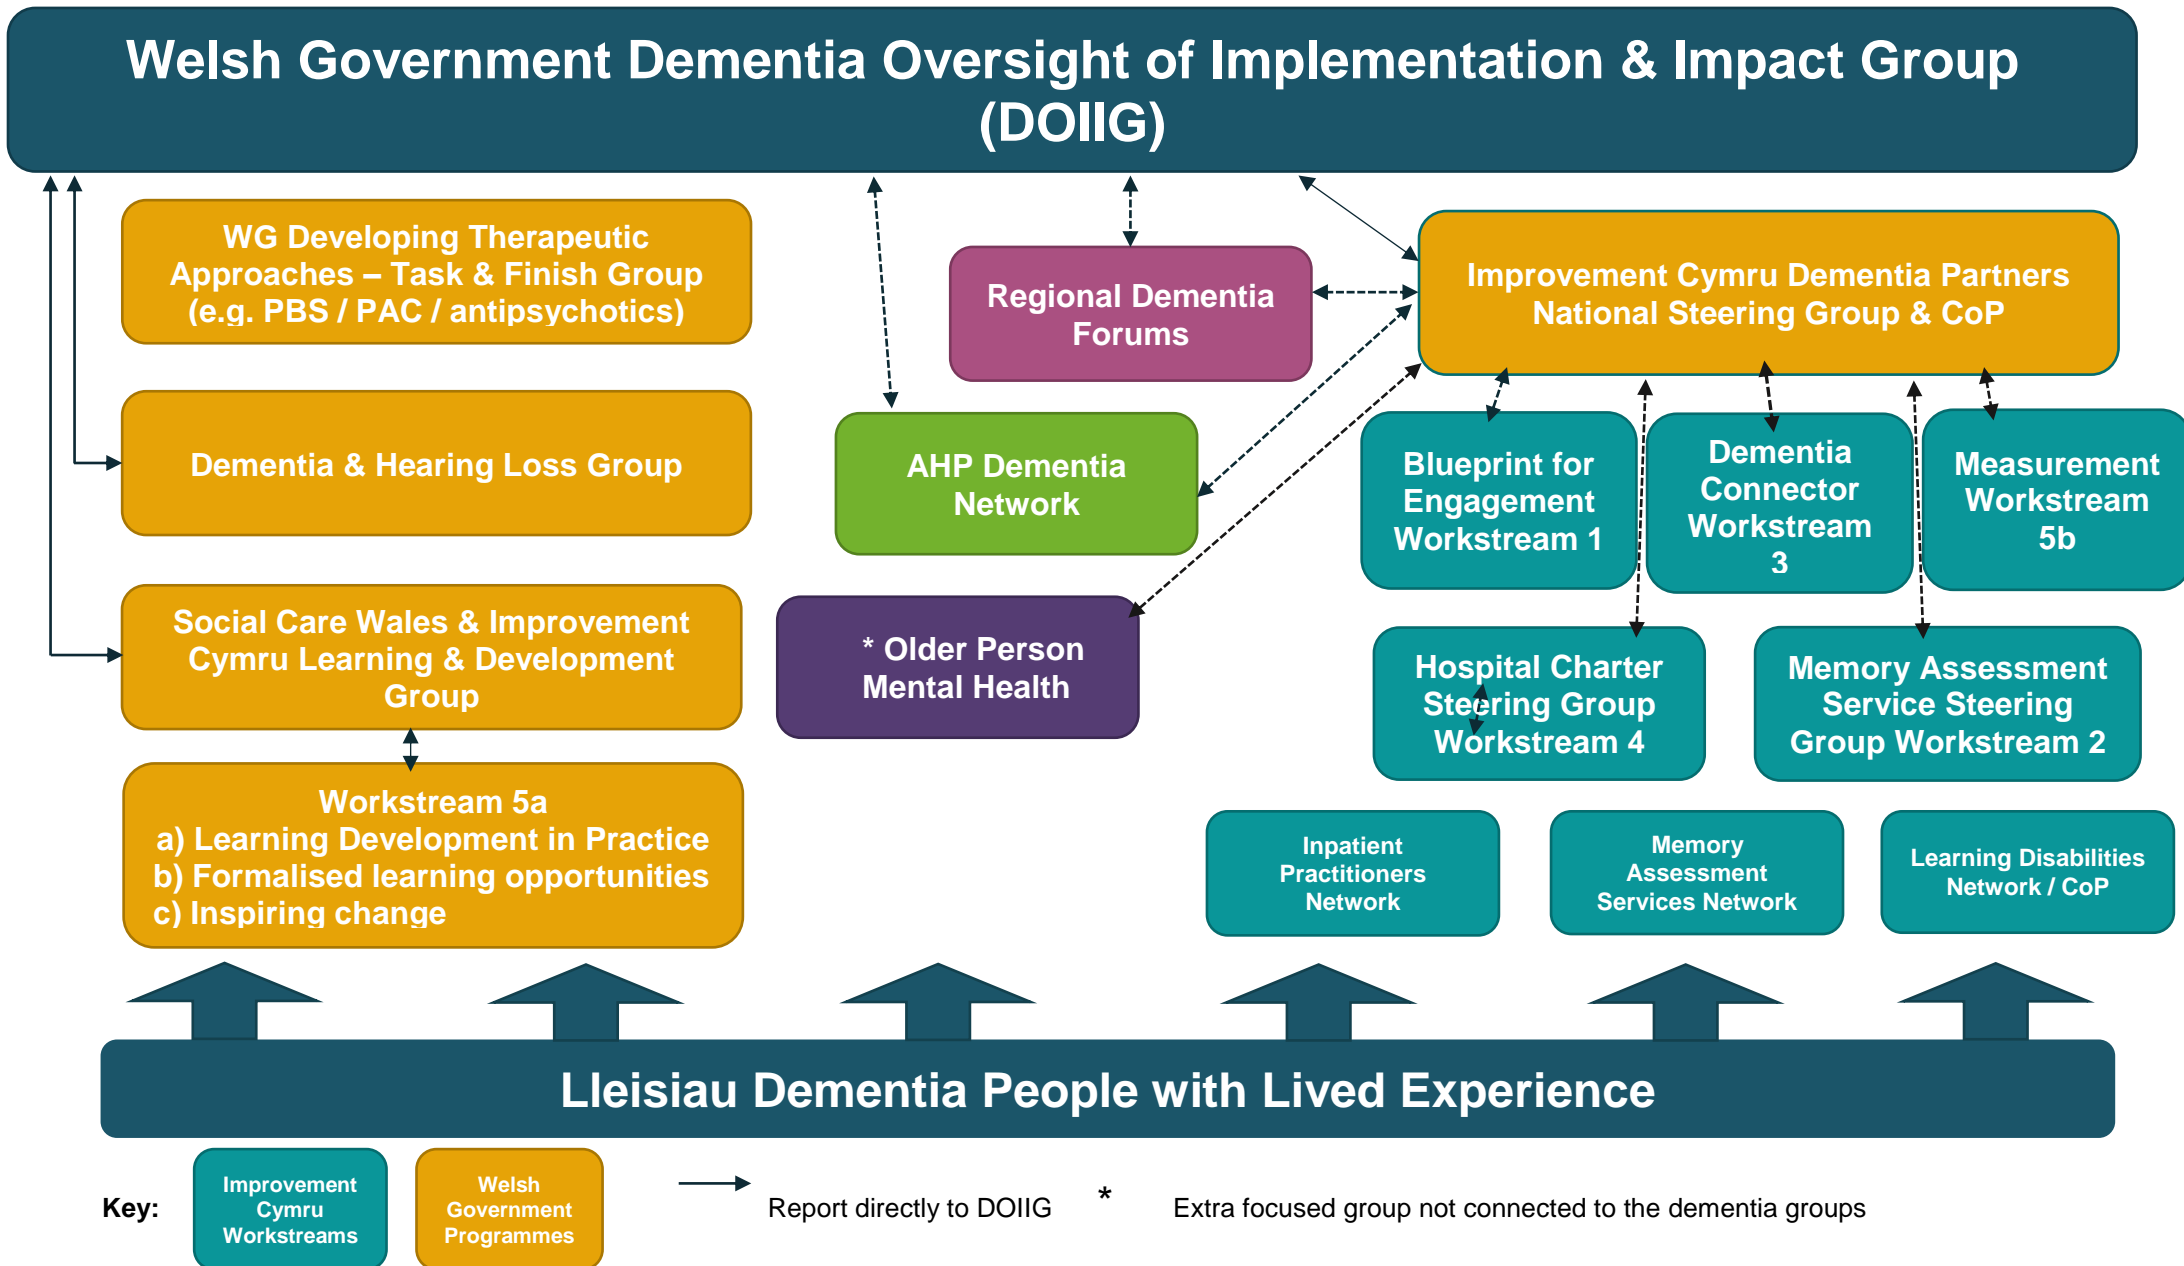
Welsh Government Dementia Oversight of Implementation & Impact Group (DOIIG)

WG Developing Therapeutic Approaches – Task & Finish Group (e.g. PBS / PAC / antipsychotics)

Regional Dementia Forums

Improvement Cymru Dementia Partners National Steering Group & CoP

Dementia & Hearing Loss Group

AHP Dementia Network

Blueprint for Engagement Workstream 1

Dementia Connector Workstream 3

Measurement Workstream 5b

Social Care Wales & Improvement Cymru Learning & Development Group

* Older Person Mental Health

Hospital Charter Steering Group Workstream 4

Memory Assessment Service Steering Group Workstream 2

Workstream 5a
a) Learning Development in Practice
b) Formalised learning opportunities
c) Inspiring change

Inpatient Practitioners Network

Memory Assessment Services Network

Learning Disabilities Network / CoP

Lleisiau Dementia People with Lived Experience

Key: Improvement Cymru Workstreams Welsh Government Programmes Report directly to DOIIG * Extra focused group not connected to the dementia groups